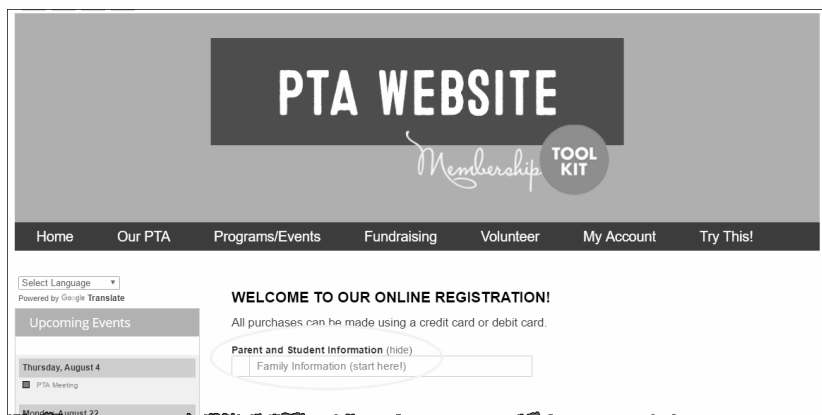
PTA WEBSITE

Membership TOOL KIT

Home Our PTA Programs/Events Fundraising Volunteer My Account Try This!

Select Language ▼
Powered by Google Translate

Upcoming Events

Thursday, August 4
PTA Meeting

Monday, August 22

WELCOME TO OUR ONLINE REGISTRATION!

All purchases can be made using a credit card or debit card.

Parent and Student Information (hide)

Family Information (start here!)